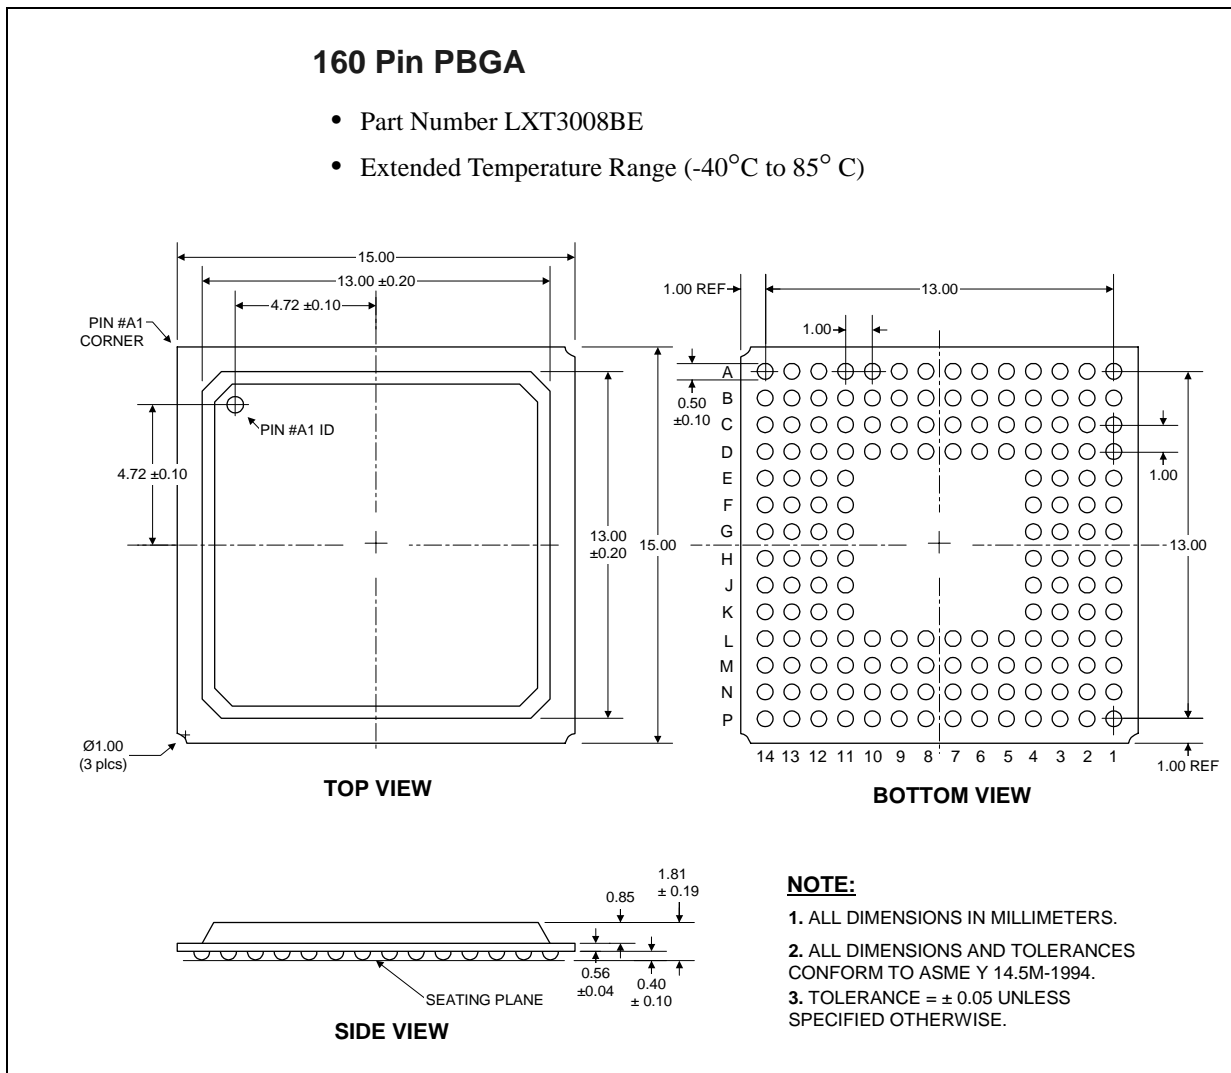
160 Pin PBGA

• Part Number LXT3008BE

• Extended Temperature Range (-40°C to 85° C)

15.00

13.00 ±0.20

4.72 ±0.10

PIN #A1 CORNER

PIN #A1 ID

4.72 ±0.10

13.00 ±0.20

15.00

Ø1.00 (3 plcs)

TOP VIEW

1.00 REF

13.00

1.00

0.50 ±0.10

A
B
C
D
E
F
G
H
J
K
L
M
N
P

1.00

13.00

14 13 12 11 10 9 8 7 6 5 4 3 2 1

1.00 REF

BOTTOM VIEW

0.85

1.81 ± 0.19

0.56 ±0.04

0.40 ± 0.10

SEATING PLANE

SIDE VIEW

NOTE:

1. ALL DIMENSIONS IN MILLIMETERS.

2. ALL DIMENSIONS AND TOLERANCES CONFORM TO ASME Y 14.5M-1994.

3. TOLERANCE = ± 0.05 UNLESS SPECIFIED OTHERWISE.